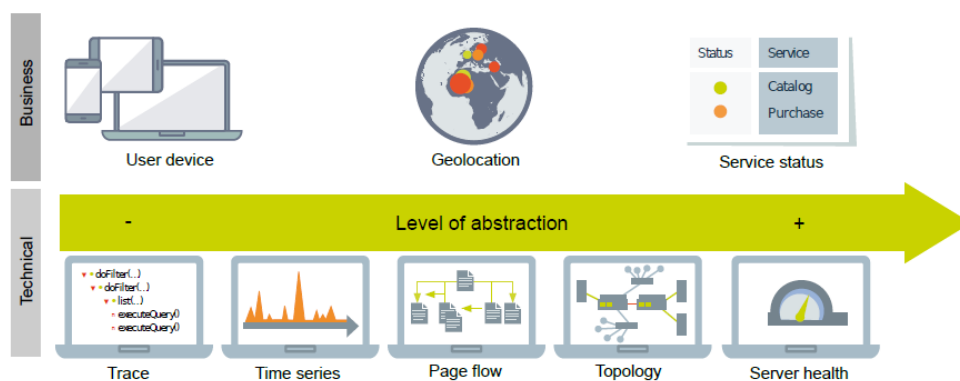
Business

User device

Geolocation

| Status | Service |
|---|---|
| | Catalog |
| | Purchase |

Service status

Technical

-

Level of abstraction

+

doFilter(...)
doFilter(...)
list(...)
executeQuery()
executeQuery()

Trace

Time series

Page flow

Topology

Server health